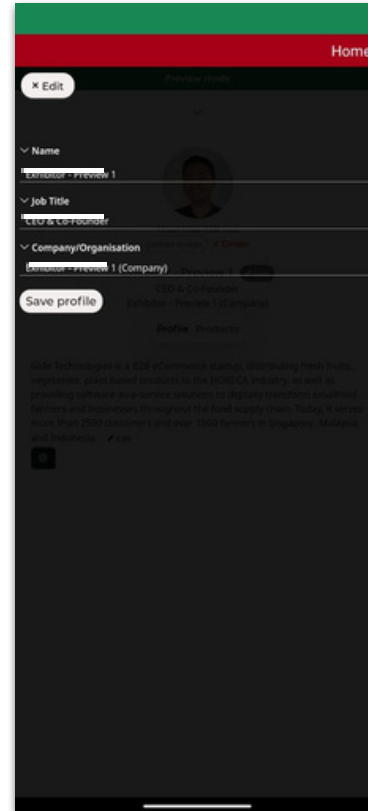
Home

× Edit

Preview mode

Name

Exhibitor - Preview 1

Job Title

CEO & Co-Founder

Company/Organisation

Exhibitor - Preview 1 (Company)

Save profile

CEO & Co-Founder

Exhibitor - Preview 1 (Company)

Profile Products

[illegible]